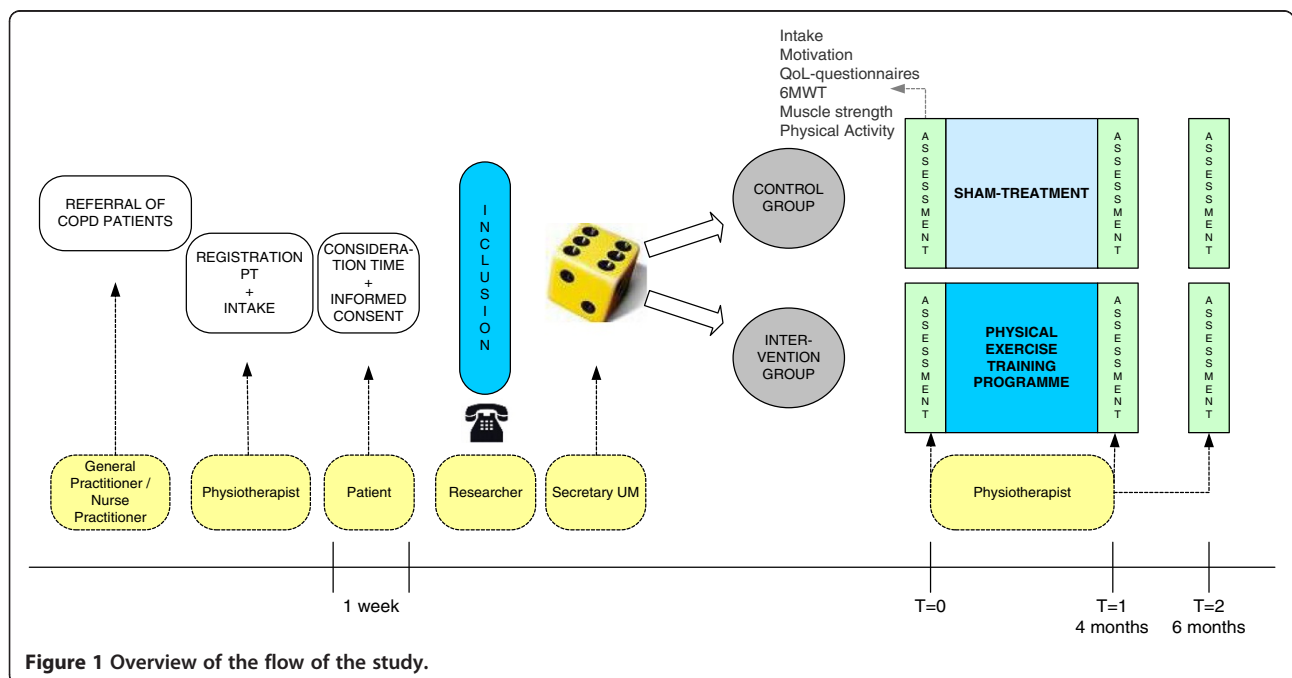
Intake
Motivation
QoL-questionnaires
6MWT
Muscle strength
Physical Activity

REFERRAL OF COPD PATIENTS

REGISTRATION PT + INTAKE

CONSIDERATION TIME + INFORMED CONSENT

INCLUSION

CONTROL GROUP

INTERVENTION GROUP

ASSESSMENT

SHAM-TREATMENT

ASSESSMENT

ASSESSMENT

ASSESSMENT

PHYSICAL EXERCISE TRAINING PROGRAMME

ASSESSMENT

ASSESSMENT

General Practitioner / Nurse Practitioner

Physiotherapist

Patient

Researcher

Secretary UM

Physiotherapist

1 week

T=0

T=1
4 months

T=2
6 months

**Figure 1 Overview of the flow of the study.**